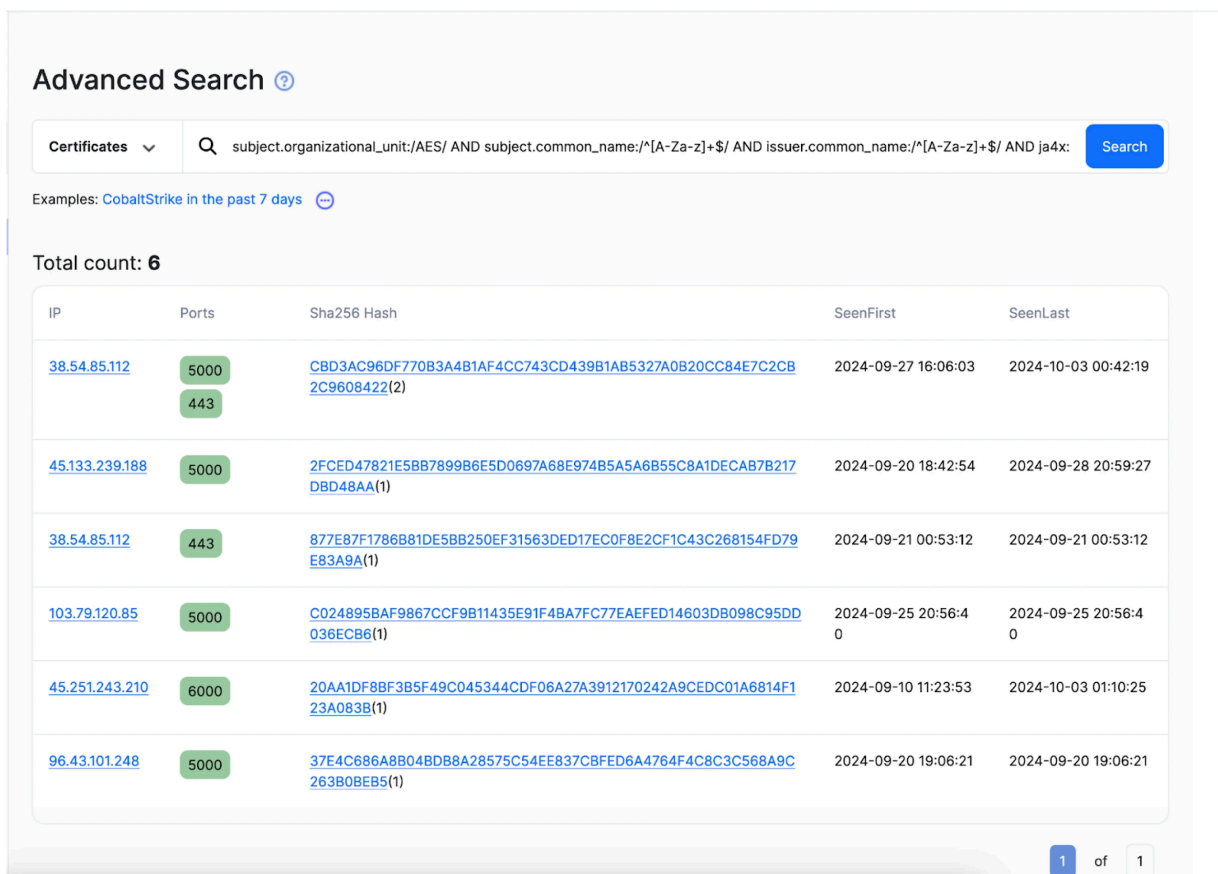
Advanced Search

Certificates

subject.organizational_unit:/AES/ AND subject.common_name:/^[A-Za-z]+$/ AND issuer.common_name:/^[A-Za-z]+$/ AND ja4x:

Search

Examples: CobaltStrike in the past 7 days

Total count: 6

| IP | Ports | Sha256 Hash | SeenFirst | SeenLast |
|---|---|---|---|---|
| 38.54.85.112 | 5000 443 | CBD3AC96DF770B3A4B1AF4CC743CD439B1AB5327A0B20CC84E7C2CB2C9608422(2) | 2024-09-27 16:06:03 | 2024-10-03 00:42:19 |
| 45.133.239.188 | 5000 | 2FCED47821E5BB7899B6E5D0697A68E974B5A5A6B55C8A1DECAB7B217DBD48AA(1) | 2024-09-20 18:42:54 | 2024-09-28 20:59:27 |
| 38.54.85.112 | 443 | 877E87F1786B81DE5BB250EF31563DED17EC0F8E2CF1C43C268154FD79E83A9A(1) | 2024-09-21 00:53:12 | 2024-09-21 00:53:12 |
| 103.79.120.85 | 5000 | C024895BAF9867CCF9B11435E91F4BA7FC77EAEFED14603DB098C95DD036ECB6(1) | 2024-09-25 20:56:40 | 2024-09-25 20:56:40 |
| 45.251.243.210 | 6000 | 20AA1DF8BF3B5F49C045344CDF06A27A3912170242A9CEDC01A6814F123A083B(1) | 2024-09-10 11:23:53 | 2024-10-03 01:10:25 |
| 96.43.101.248 | 5000 | 37E4C686A8B04BDB8A28575C54EE837CBFED6A4764F4C8C3C568A9C263B0BEB5(1) | 2024-09-20 19:06:21 | 2024-09-20 19:06:21 |

1 of 1